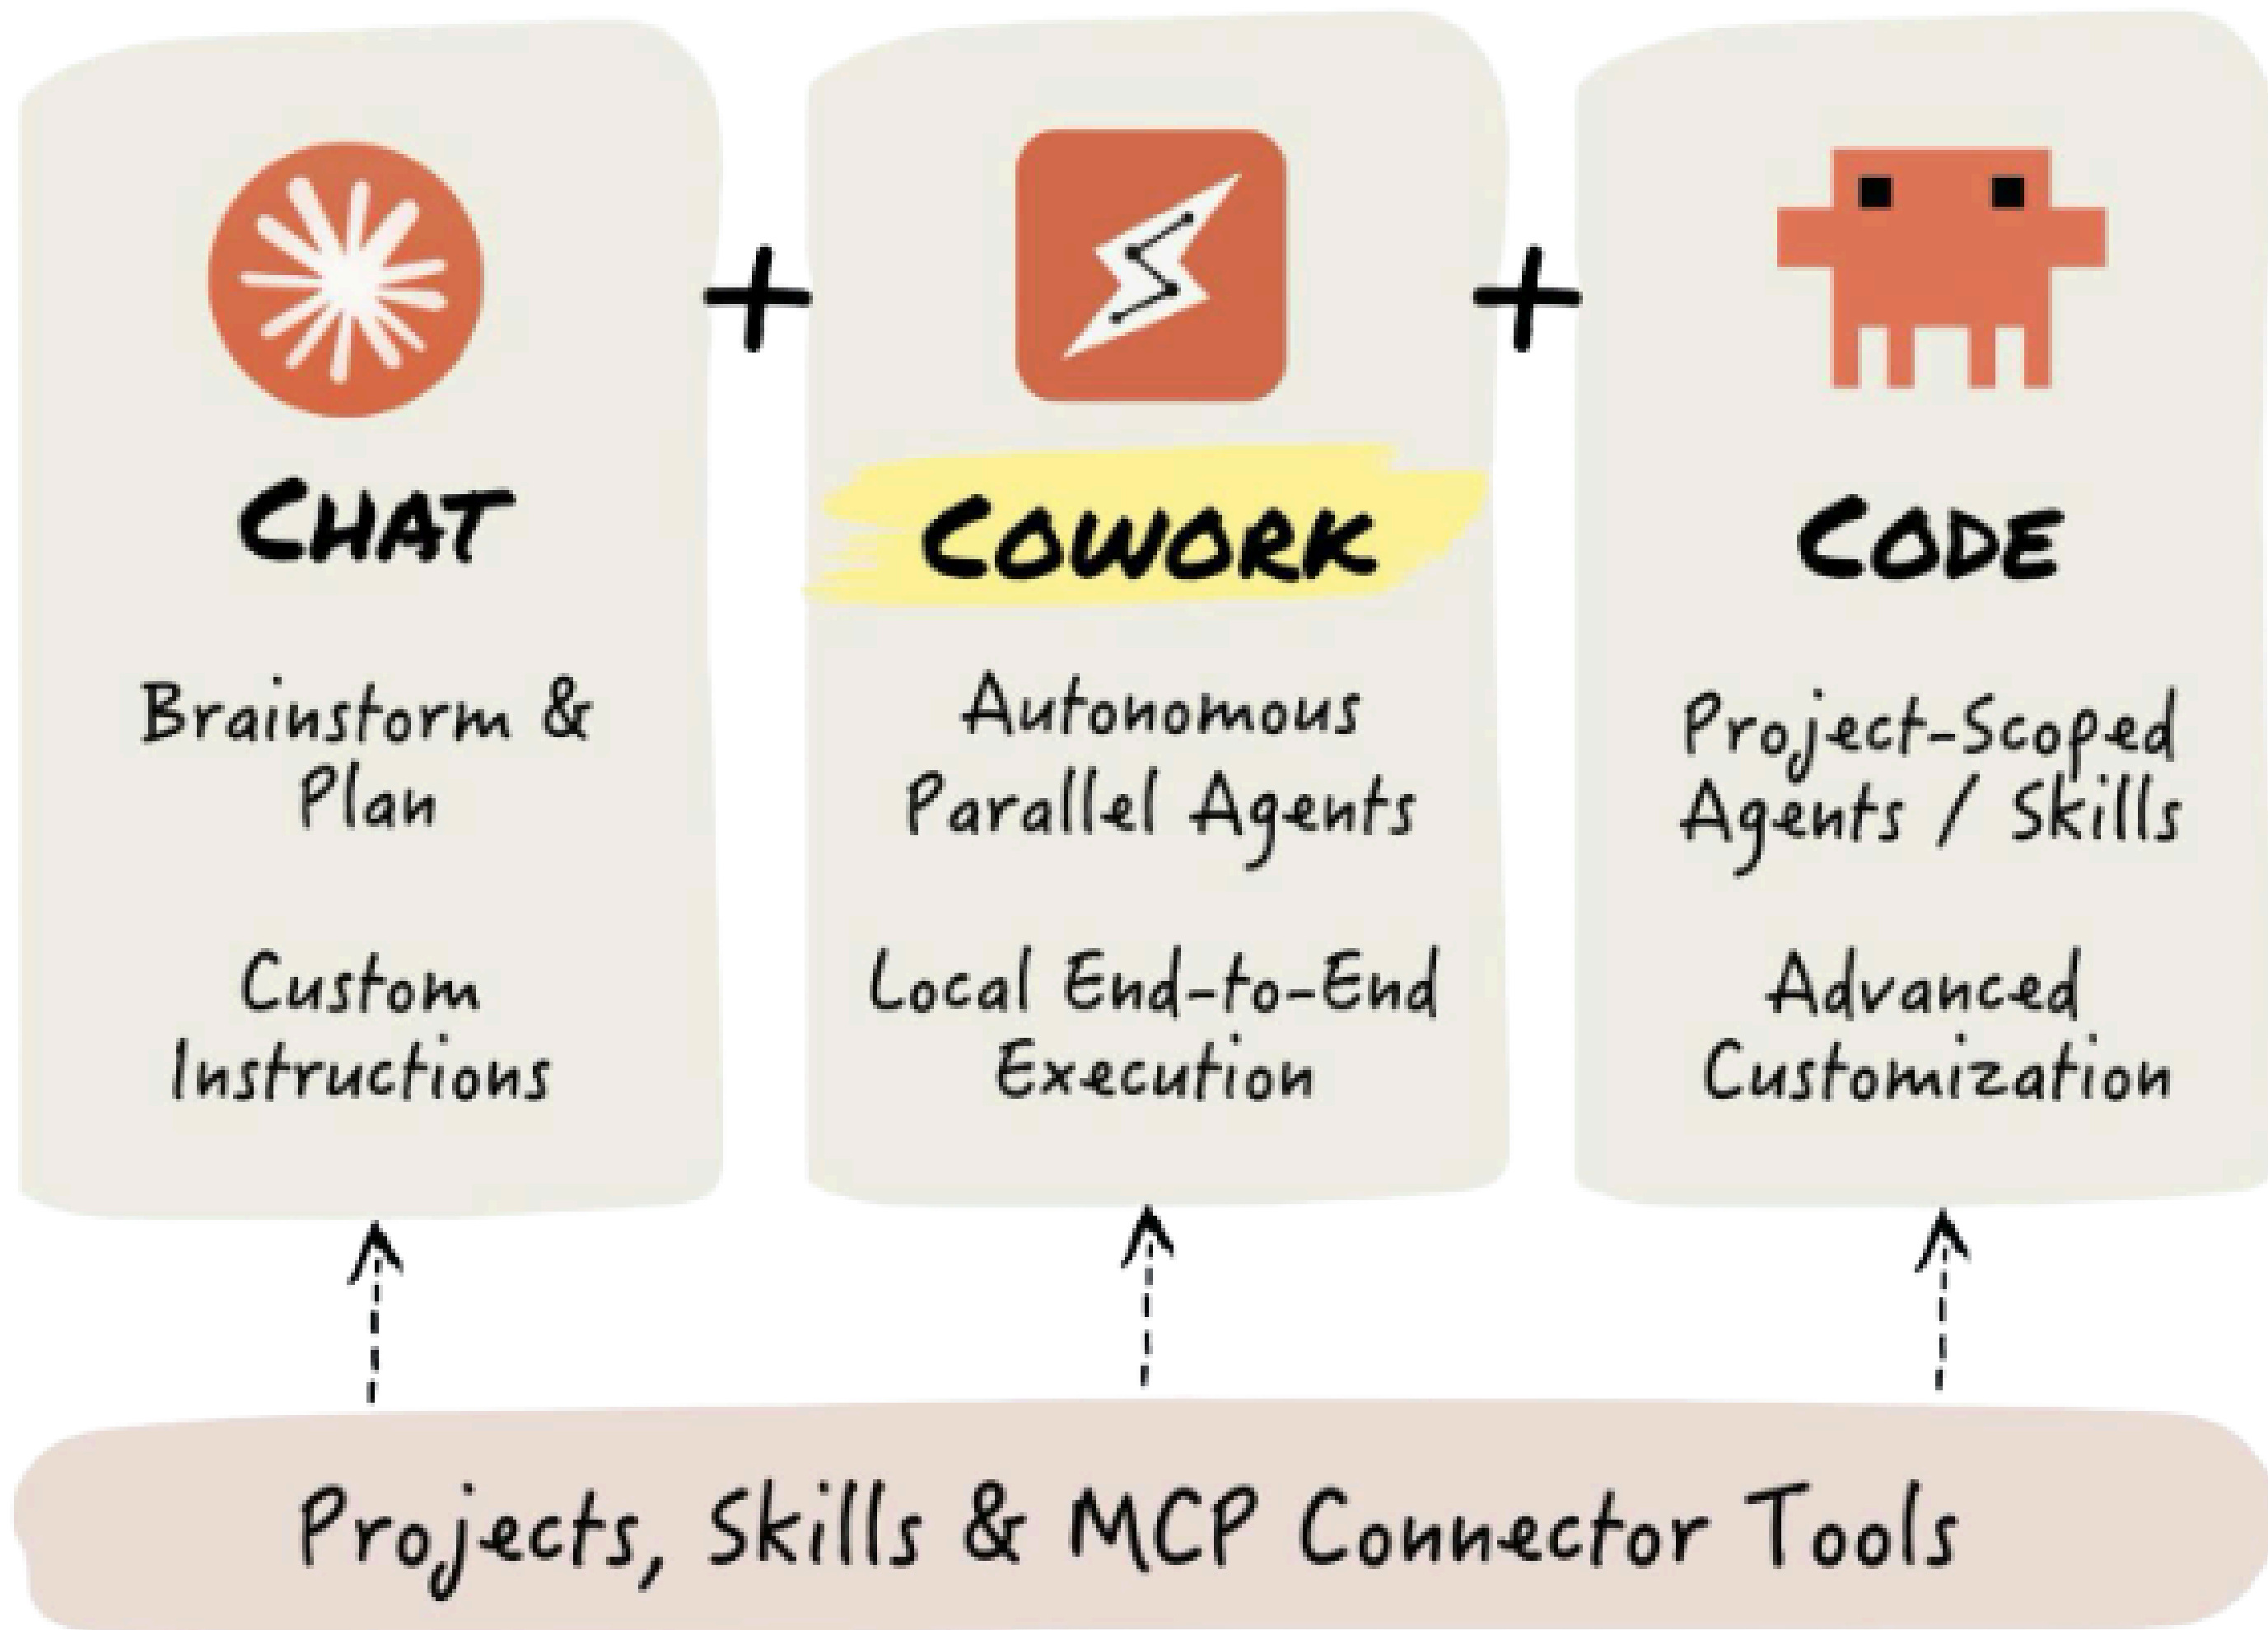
CHAT

Brainstorm & Plan

Custom Instructions

+

COWORK

Autonomous Parallel Agents

Local End-to-End Execution

+

CODE

Project-Scoped Agents / Skills

Advanced Customization

Projects, Skills & MCP Connector Tools